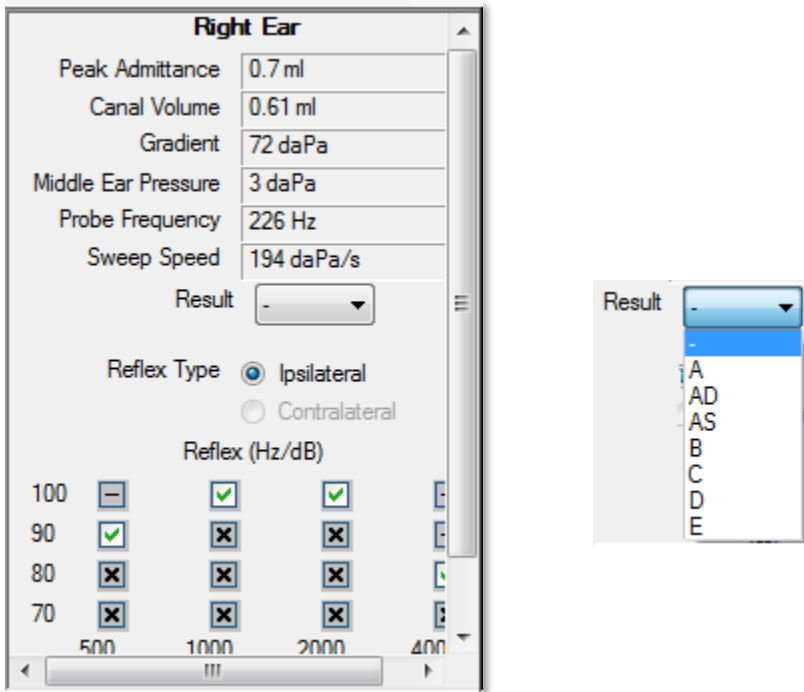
Right Ear

Peak Admittance 0.7 ml
Canal Volume 0.61 ml
Gradient 72 daPa
Middle Ear Pressure 3 daPa
Probe Frequency 226 Hz
Sweep Speed 194 daPa/s

Result -

Reflex Type Ipsilateral
Contralateral

Reflex (Hz/dB)

100
90
80
70
500 1000 2000 400

Result -
-
A
AD
AS
B
C
D
E